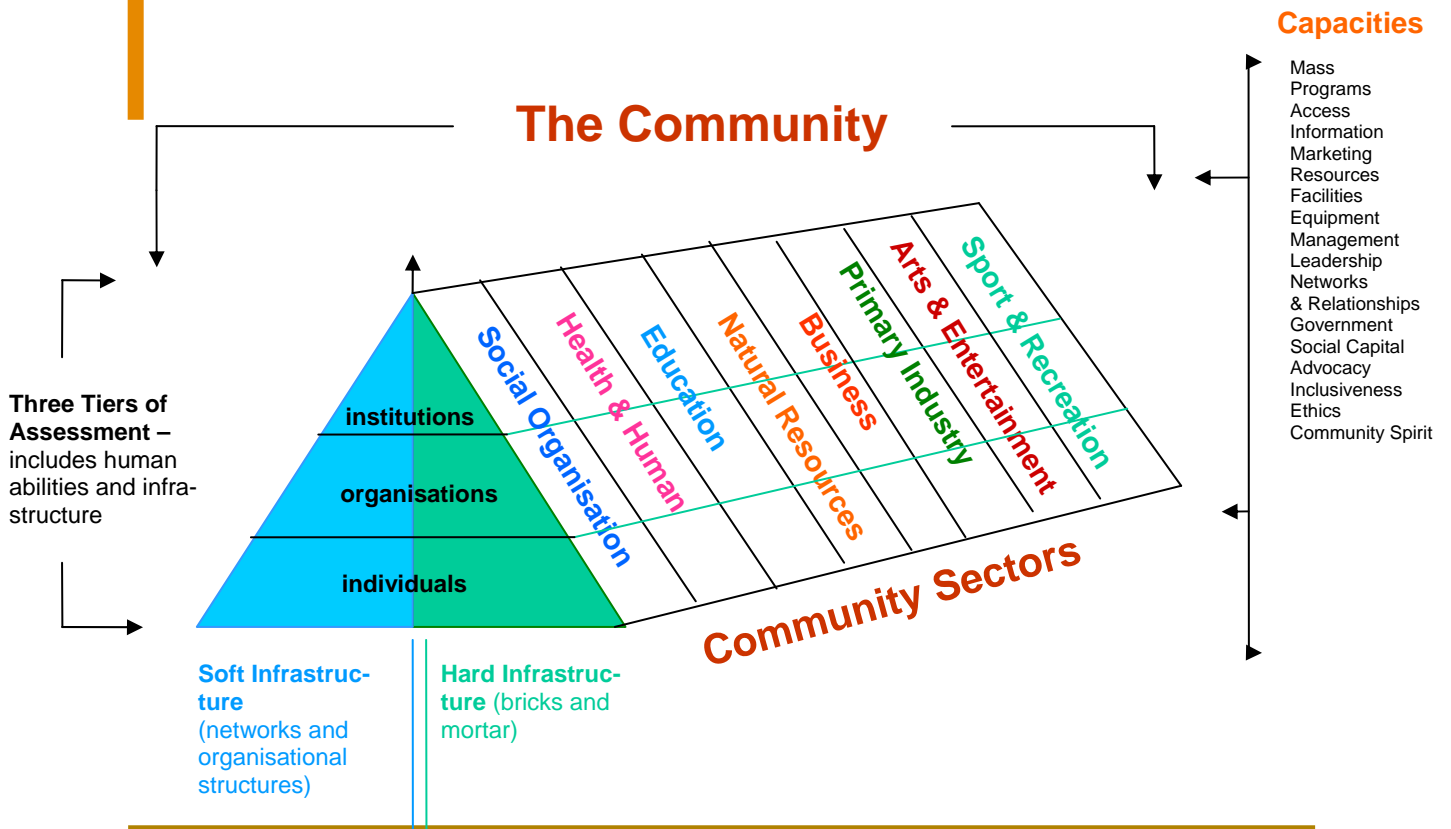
The Community

Capacities
Mass
Programs
Access
Information
Marketing
Resources
Facilities
Equipment
Management
Leadership
Networks
& Relationships
Government
Social Capital
Advocacy
Inclusiveness
Ethics
Community Spirit

Three Tiers of Assessment – includes human abilities and infrastructure

institutions
organisations
individuals

Social Organisation
Health & Human
Education
Natural Resources
Business
Primary Industry
Arts & Entertainment
Sport & Recreation

Community Sectors

Soft Infrastructure (networks and organisational structures)

Hard Infrastructure (bricks and mortar)